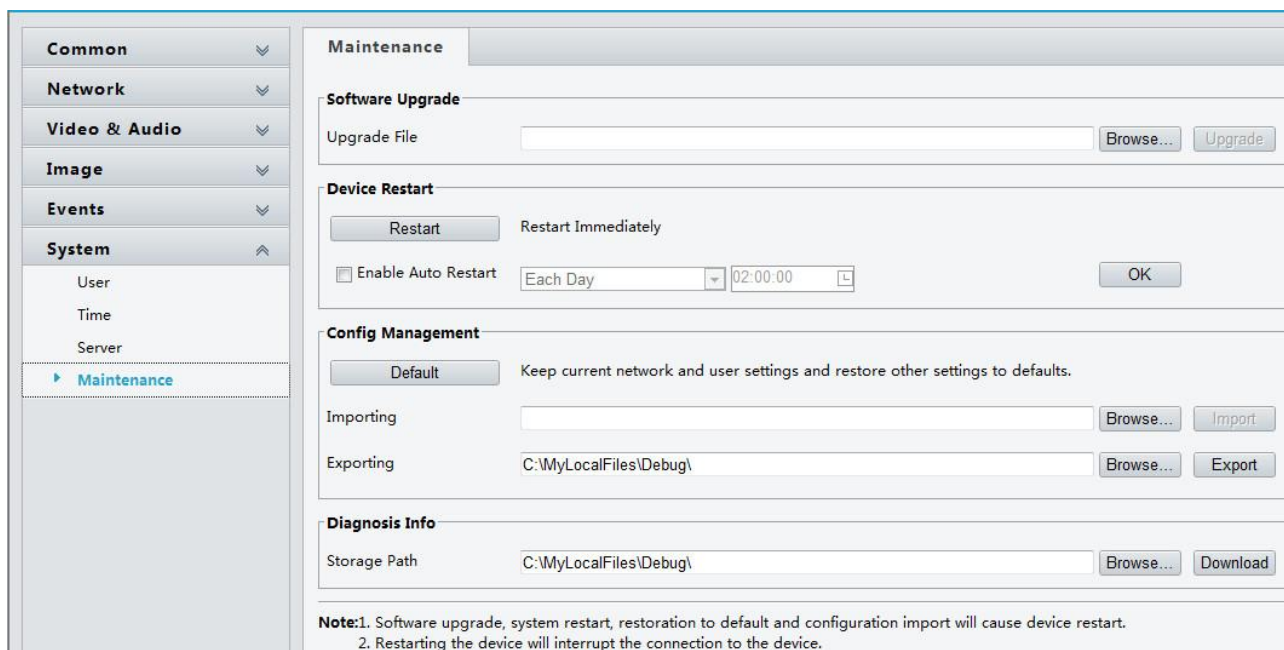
Common
Network
Video & Audio
Image
Events
System
User
Time
Server
Maintenance

Maintenance

Software Upgrade
Upgrade File
Browse...
Upgrade

Device Restart
Restart
Restart Immediately
Enable Auto Restart
Each Day
02:00:00
OK

Config Management
Default
Keep current network and user settings and restore other settings to defaults.
Importing
Browse...
Import
Exporting
C:\MyLocalFiles\Debug\
Browse...
Export

Diagnosis Info
Storage Path
C:\MyLocalFiles\Debug\
Browse...
Download

Note:1. Software upgrade, system restart, restoration to default and configuration import will cause device restart.
2. Restarting the device will interrupt the connection to the device.